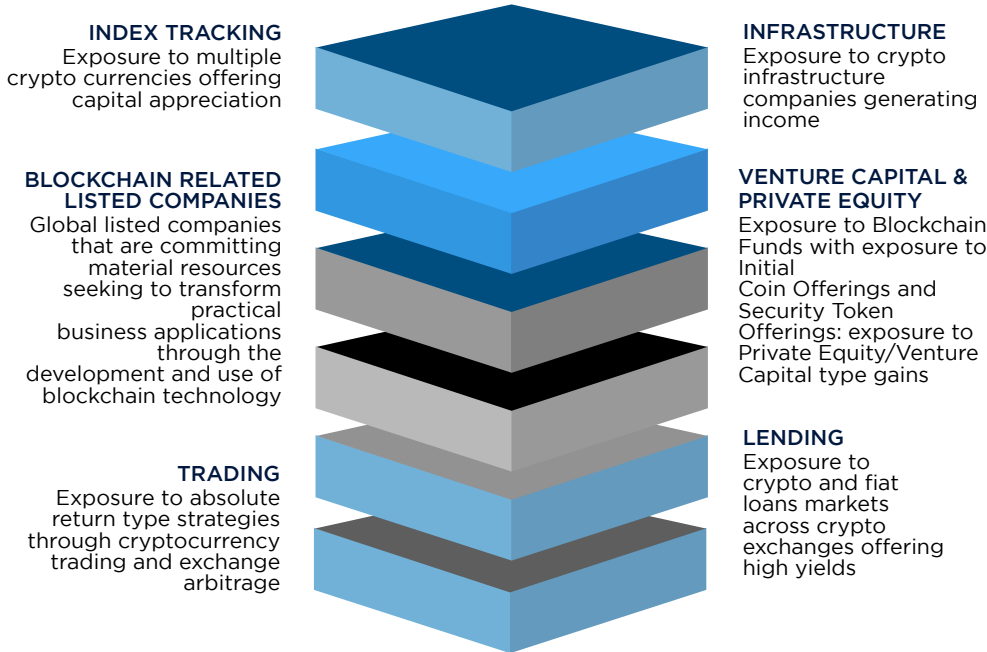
INDEX TRACKING
Exposure to multiple crypto currencies offering capital appreciation

INFRASTRUCTURE
Exposure to crypto infrastructure companies generating income

BLOCKCHAIN RELATED LISTED COMPANIES
Global listed companies that are committing material resources seeking to transform practical business applications through the development and use of blockchain technology

VENTURE CAPITAL & PRIVATE EQUITY
Exposure to Blockchain Funds with exposure to Initial Coin Offerings and Security Token Offerings: exposure to Private Equity/Venture Capital type gains

LENDING
Exposure to crypto and fiat loans markets across crypto exchanges offering high yields

TRADING
Exposure to absolute return type strategies through cryptocurrency trading and exchange arbitrage